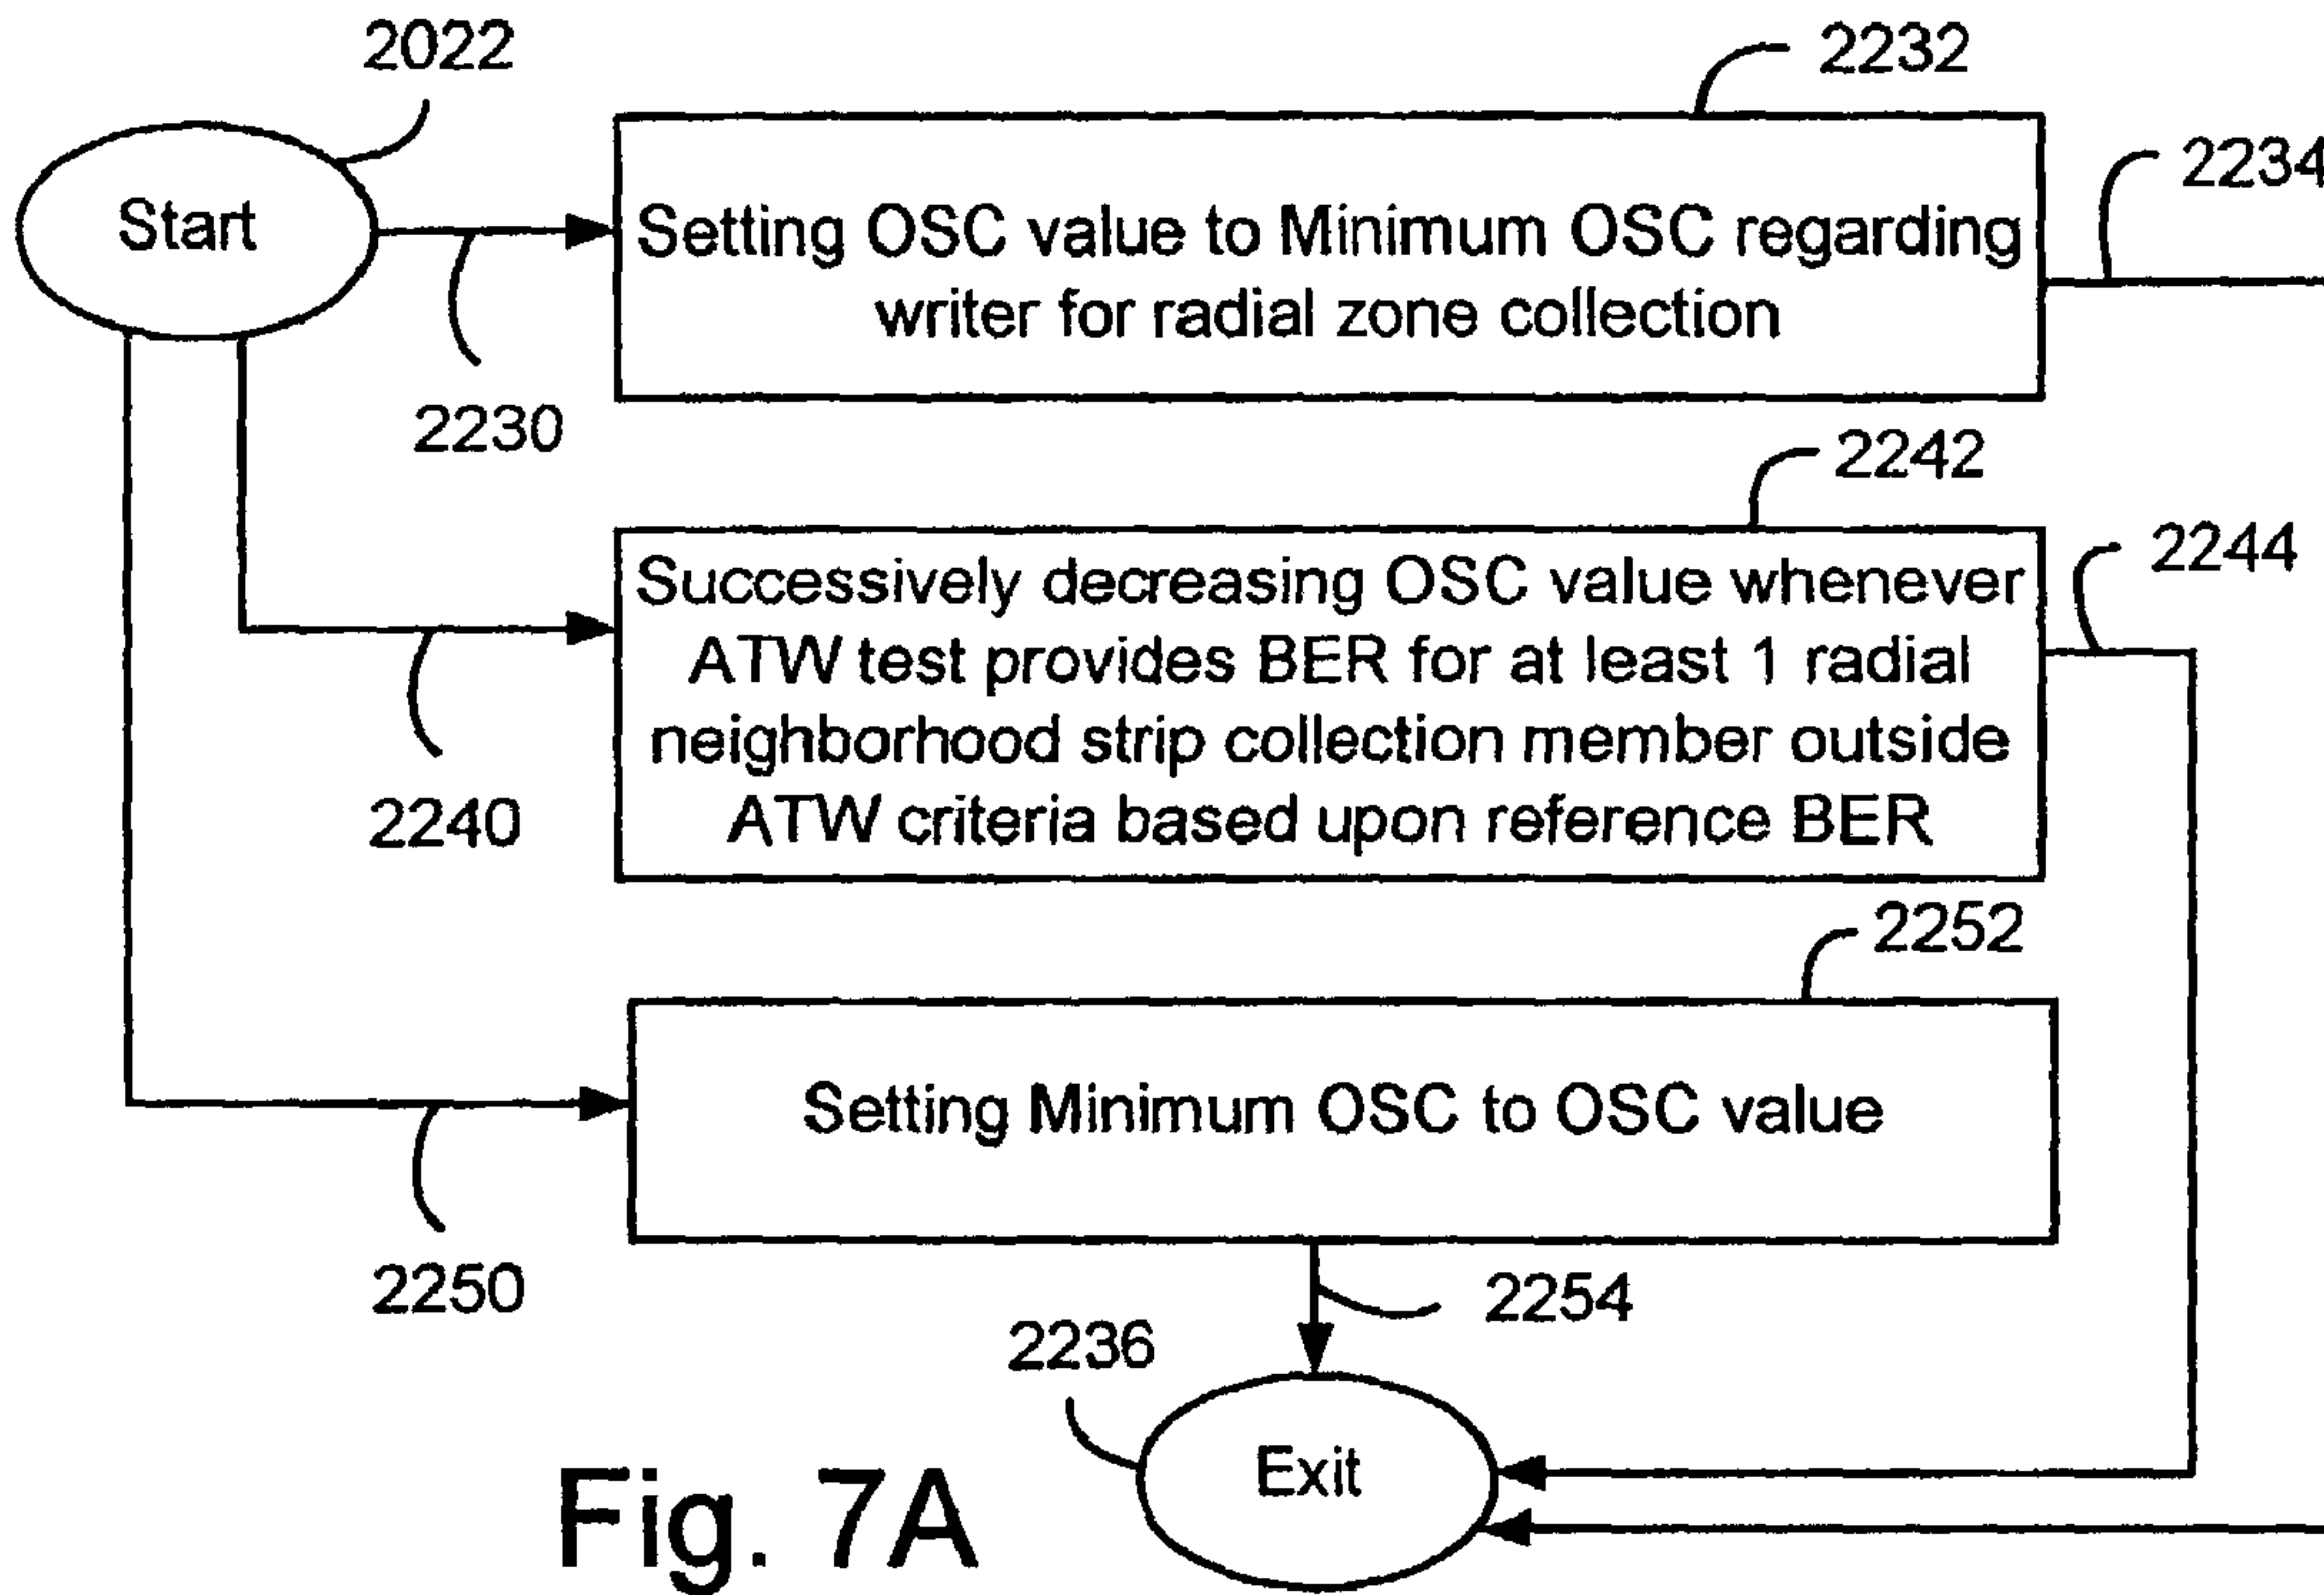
2022

2232

2234

Start

Setting OSC value to Minimum OSC regarding writer for radial zone collection

2230

2242

2244

Successively decreasing OSC value whenever ATW test provides BER for at least 1 radial neighborhood strip collection member outside ATW criteria based upon reference BER

2240

2252

Setting Minimum OSC to OSC value

2250

2254

2236

Exit

Fig. 7A